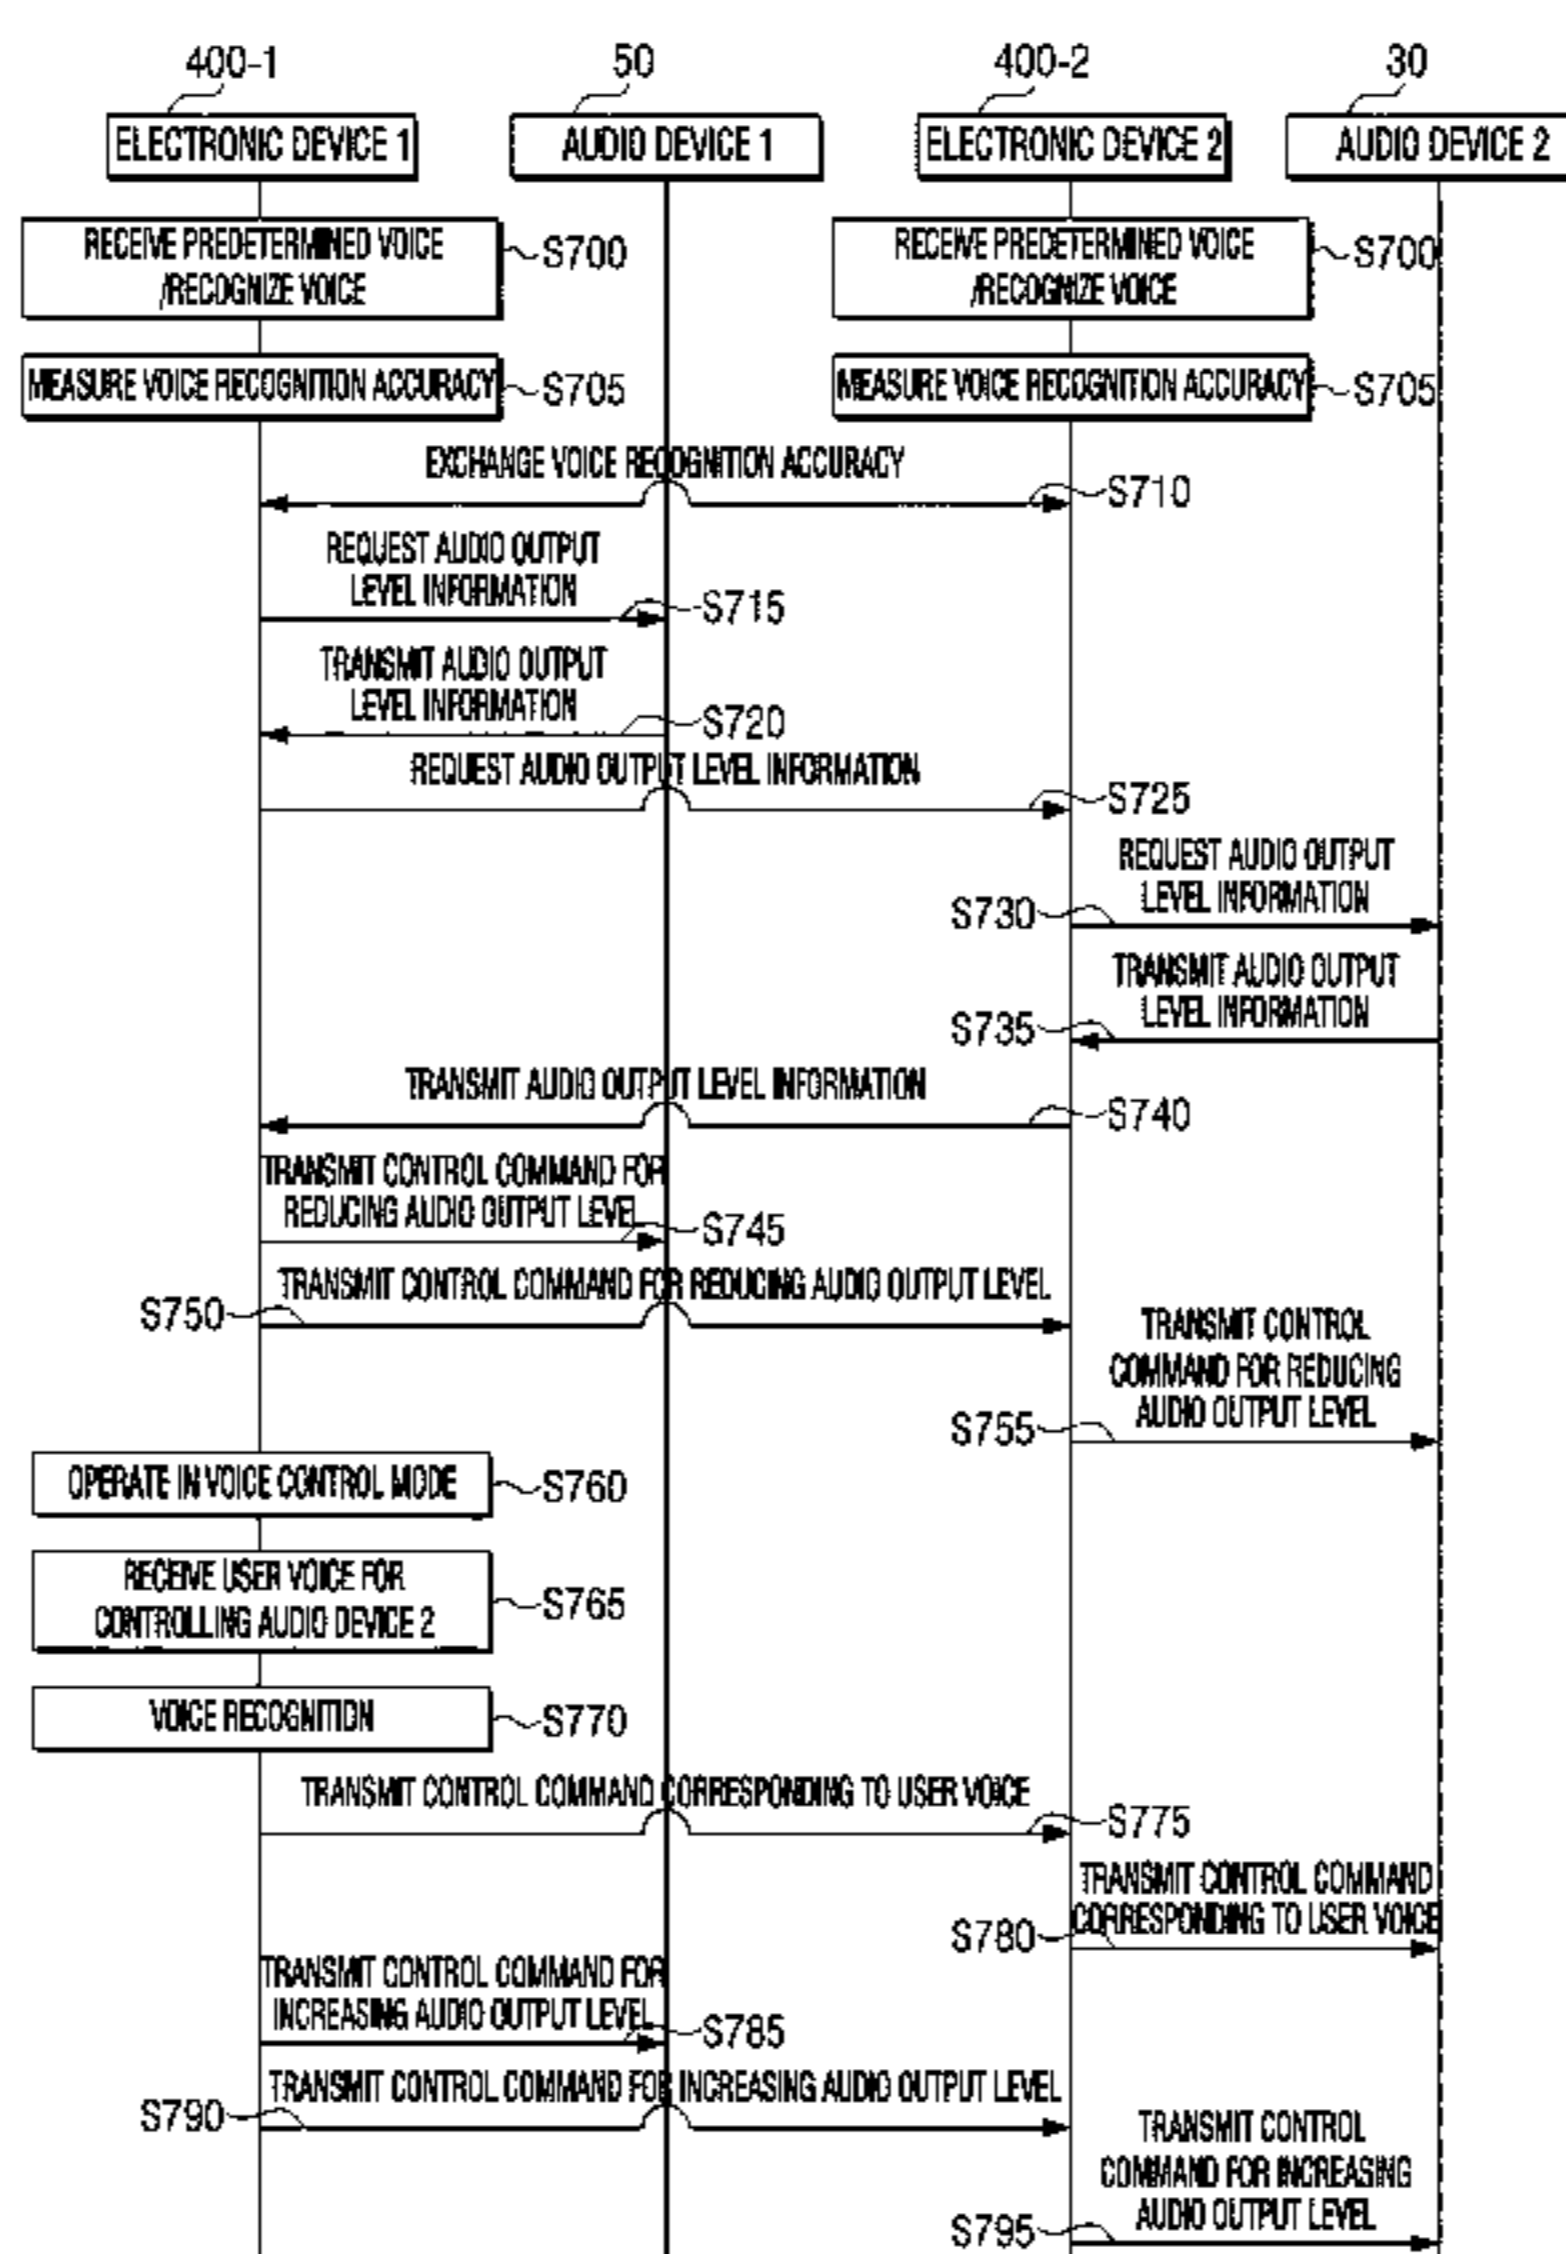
400-1
ELECTRONIC DEVICE 1

50
AUDIO DEVICE 1

400-2
ELECTRONIC DEVICE 2

30
AUDIO DEVICE 2

RECEIVE PREDETERMINED VOICE /RECOGNIZE VOICE
S700

RECEIVE PREDETERMINED VOICE /RECOGNIZE VOICE
S700

MEASURE VOICE RECOGNITION ACCURACY
S705

MEASURE VOICE RECOGNITION ACCURACY
S705

EXCHANGE VOICE RECOGNITION ACCURACY
S710

REQUEST AUDIO OUTPUT LEVEL INFORMATION
S715

TRANSMIT AUDIO OUTPUT LEVEL INFORMATION
S720

REQUEST AUDIO OUTPUT LEVEL INFORMATION
S725

REQUEST AUDIO OUTPUT LEVEL INFORMATION
S730

TRANSMIT AUDIO OUTPUT LEVEL INFORMATION
S735

TRANSMIT AUDIO OUTPUT LEVEL INFORMATION
S740

TRANSMIT CONTROL COMMAND FOR REDUCING AUDIO OUTPUT LEVEL
S745

TRANSMIT CONTROL COMMAND FOR REDUCING AUDIO OUTPUT LEVEL
S750

TRANSMIT CONTROL COMMAND FOR REDUCING AUDIO OUTPUT LEVEL
S755

OPERATE IN VOICE CONTROL MODE
S760

RECEIVE USER VOICE FOR CONTROLLING AUDIO DEVICE 2
S765

VOICE RECOGNITION
S770

TRANSMIT CONTROL COMMAND CORRESPONDING TO USER VOICE
S775

TRANSMIT CONTROL COMMAND CORRESPONDING TO USER VOICE
S780

TRANSMIT CONTROL COMMAND FOR INCREASING AUDIO OUTPUT LEVEL
S785

TRANSMIT CONTROL COMMAND FOR INCREASING AUDIO OUTPUT LEVEL
S790

TRANSMIT CONTROL COMMAND FOR INCREASING AUDIO OUTPUT LEVEL
S795